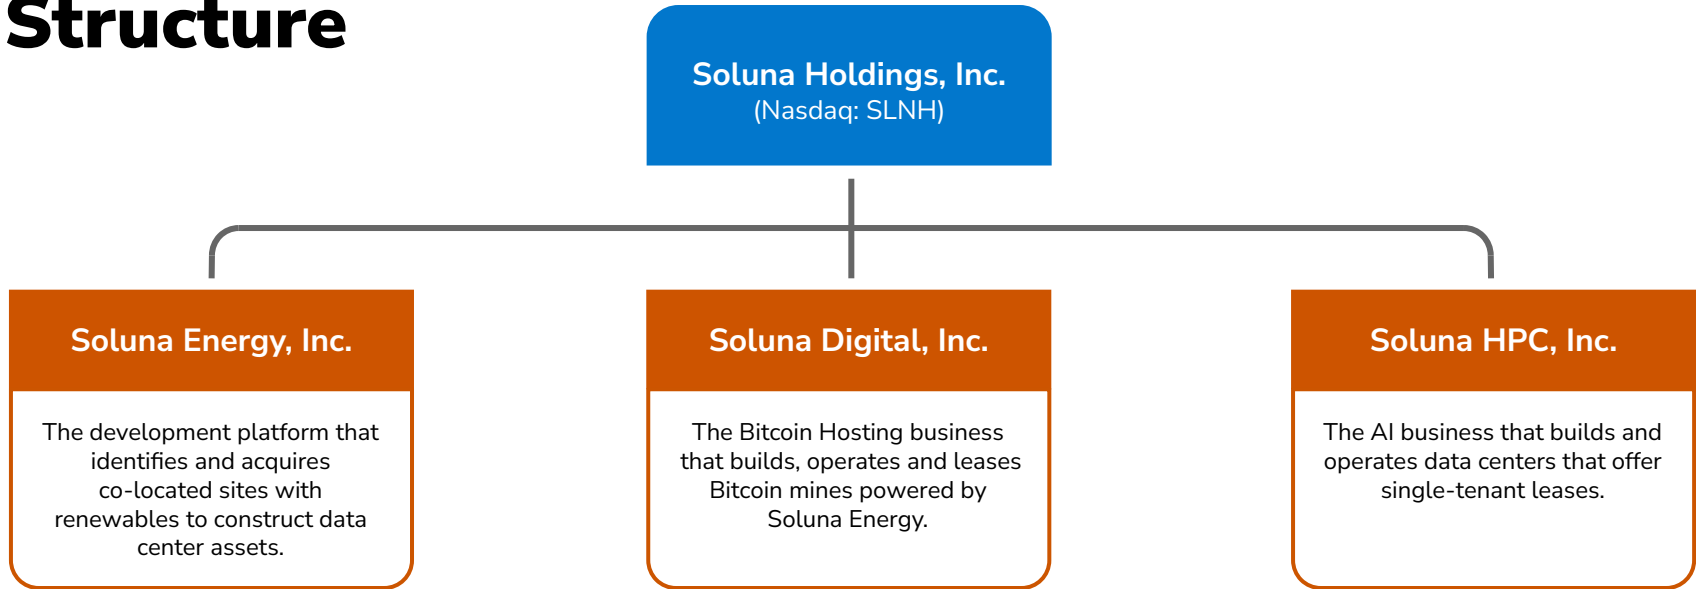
Structure

Soluna Holdings, Inc.
(Nasdaq: SLNH)

Soluna Energy, Inc.

The development platform that identifies and acquires co-located sites with renewables to construct data center assets.

Soluna Digital, Inc.

The Bitcoin Hosting business that builds, operates and leases Bitcoin mines powered by Soluna Energy.

Soluna HPC, Inc.

The AI business that builds and operates data centers that offer single-tenant leases.